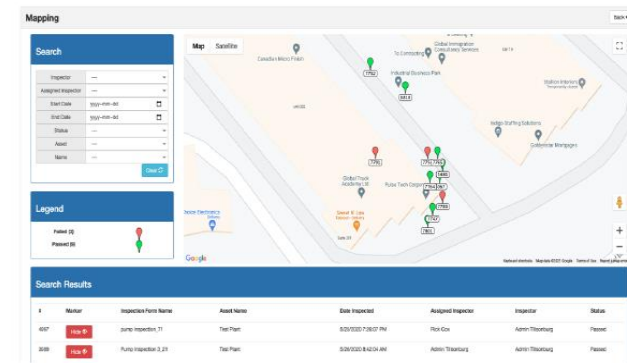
Mapping

Search

Inspector ---
Assigned Inspector ---
Start Date yyyy-mm-dd
End Date yyyy-mm-dd
Status ---
Asset ---
Name ---

Clear

Legend

Failed (3)
Passed (6)

Map Satellite

Canadian Metro Finish
Global Immigration Consultancy Services
To Contracting
Industrial Business Park
Station Interiors
Indigo Staffing Solutions
Goldcrest Mortgages
Global Truck Academy
Rubie Tech Corporation
Heaven Electronics
Sweet Lake
Google
Keyboard shortcuts Map data ©2021 Google Terms of Use Report a map error

7752
6614
7755
7744
7750
7751
7756
7801

Search Results

| # | Marker | Inspection Form Name | Asset Name | Date Inspected | Assigned Inspector | Inspector | Status |
|---|---|---|---|---|---|---|---|
| 4097 | Hide | pump inspection_T1 | Test Plant | 8/26/2020 7:39:07 PM | Rick Cox | Admin Tillsonburg | Passed |
| 3999 | Hide | Pump Inspection 3_21 | Test Plant | 8/26/2020 8:42:04 AM | Admin Tillsonburg | Admin Tillsonburg | Passed |